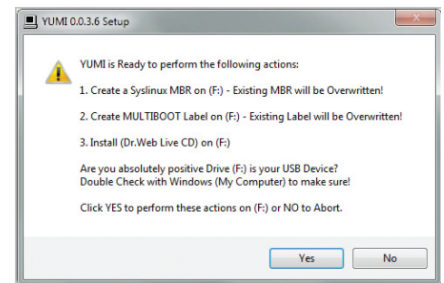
YUMI 0.0.3.6 Setup

YUMI is Ready to perform the following actions:

1. Create a Syslinux MBR on (F:) - Existing MBR will be Overwritten!

2. Create MULTIBOOT Label on (F:) - Existing Label will be Overwritten!

3. Install (Dr.Web Live CD) on (F:)

Are you absolutely positive Drive (F:) is your USB Device?
Double Check with Windows (My Computer) to make sure!

Click YES to perform these actions on (F:) or NO to Abort.

Yes

No